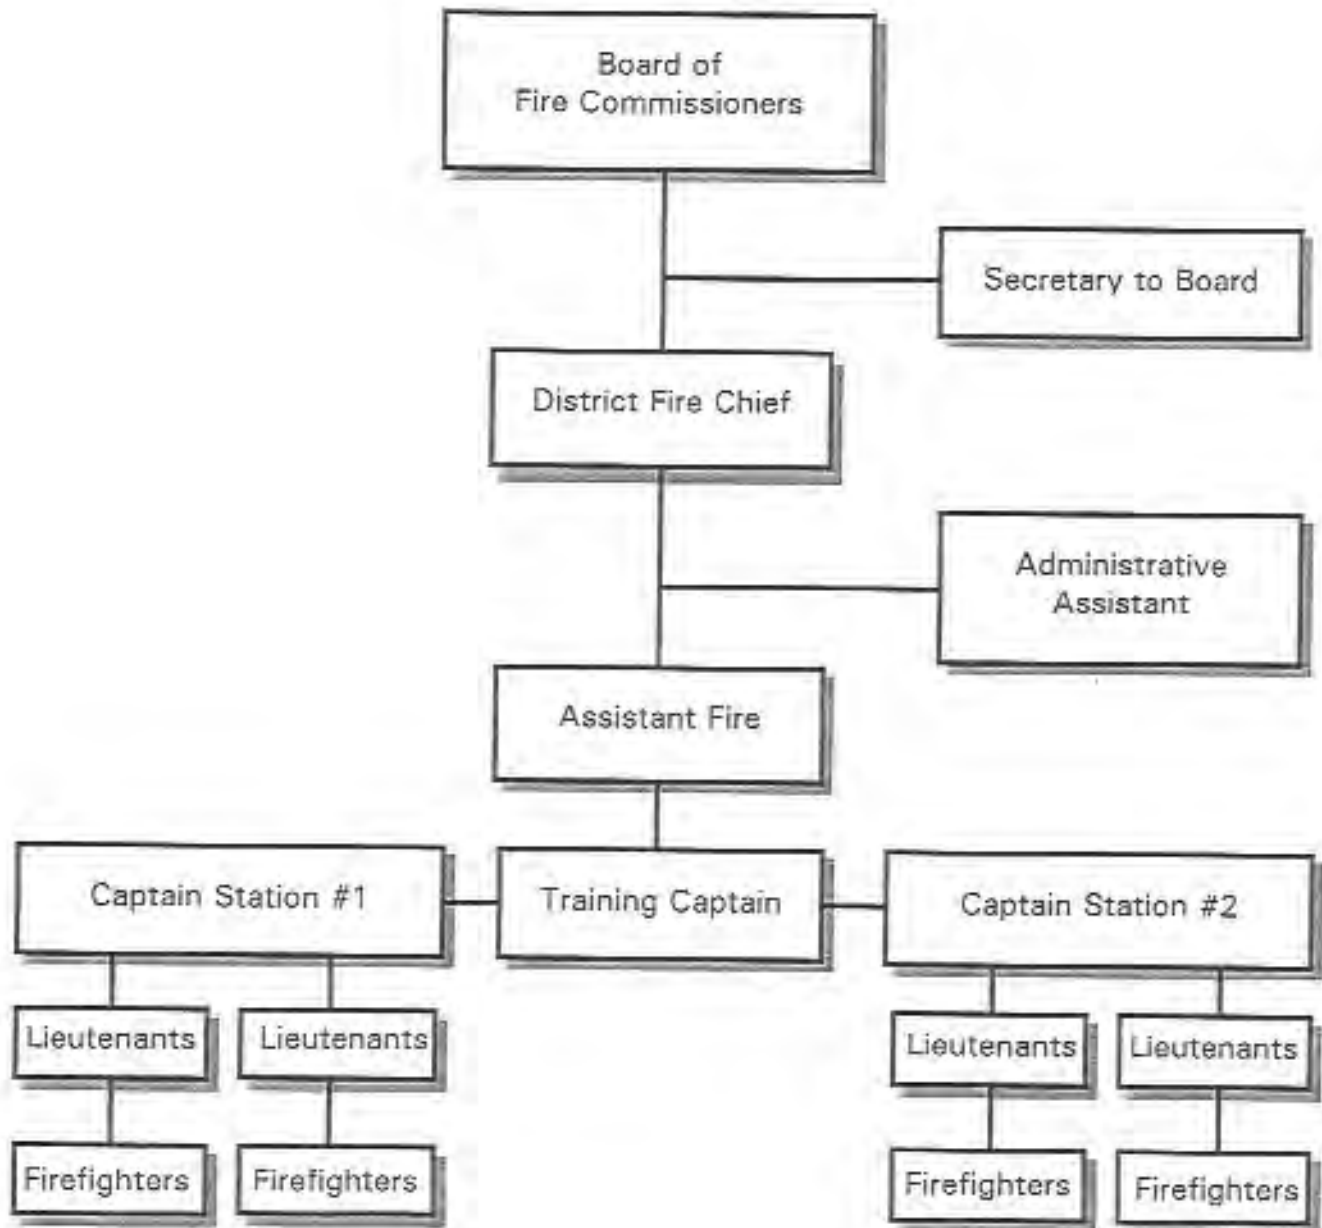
Board of
Fire Commissioners

Secretary to Board

District Fire Chief

Administrative
Assistant

Assistant Fire

Captain Station #1

Training Captain

Captain Station #2

Lieutenants

Lieutenants

Lieutenants

Lieutenants

Firefighters

Firefighters

Firefighters

Firefighters